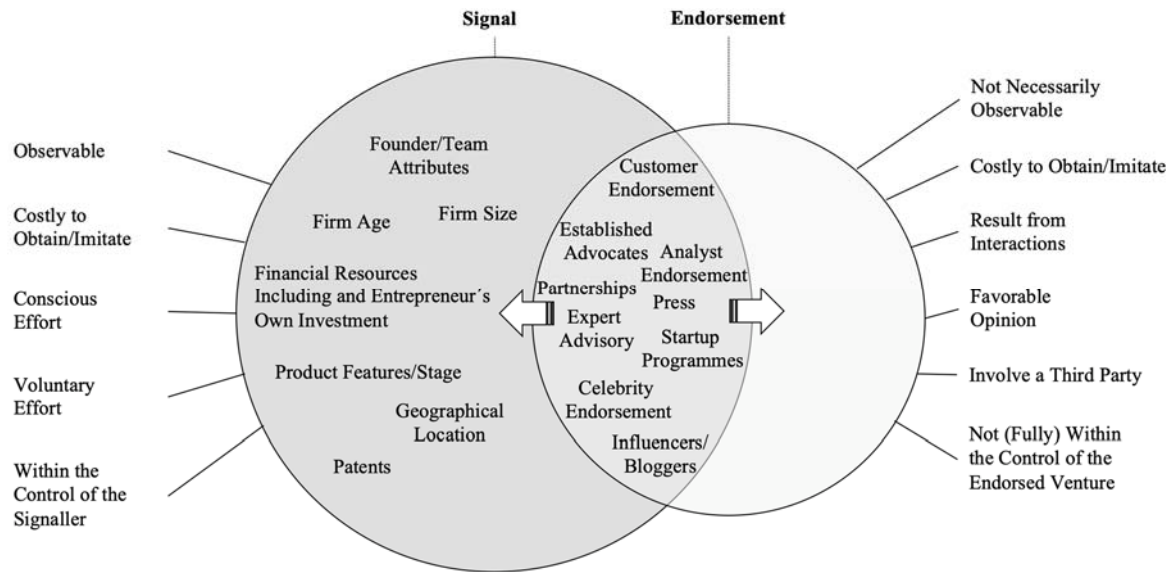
Signal

Endorsement

Observable

Costly to Obtain/Imitate

Conscious Effort

Voluntary Effort

Within the Control of the Signaller

Founder/Team Attributes

Firm Age

Firm Size

Financial Resources Including and Entrepreneur´s Own Investment

Product Features/Stage

Geographical Location

Patents

Customer Endorsement

Established Advocates

Analyst Endorsement

Partnerships

Press

Expert Advisory

Startup Programmes

Celebrity Endorsement

Influencers/ Bloggers

Not Necessarily Observable

Costly to Obtain/Imitate

Result from Interactions

Favorable Opinion

Involve a Third Party

Not (Fully) Within the Control of the Endorsed Venture